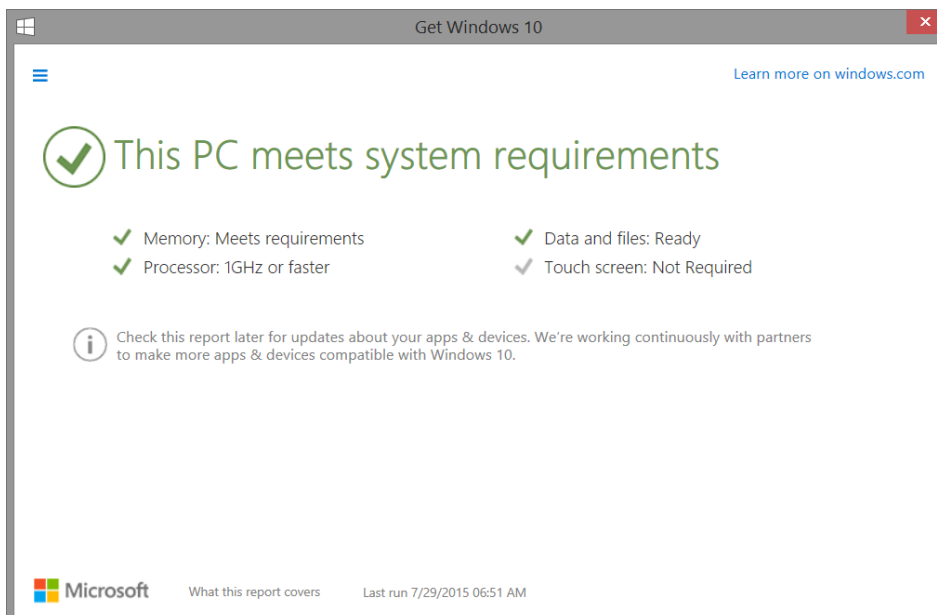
Get Windows 10

Learn more on windows.com

This PC meets system requirements

Memory: Meets requirements
Processor: 1GHz or faster

Data and files: Ready
Touch screen: Not Required

Check this report later for updates about your apps & devices. We're working continuously with partners to make more apps & devices compatible with Windows 10.

Microsoft What this report covers Last run 7/29/2015 06:51 AM